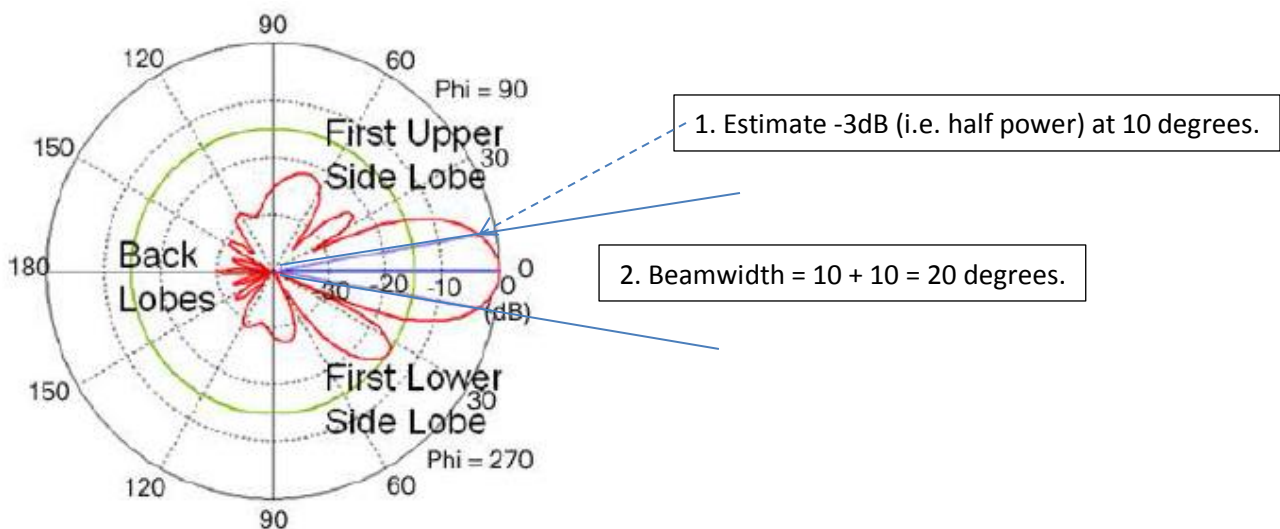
90
120
60
Phi = 90
150
First Upper Side Lobe
30
180
Back Lobes
-30 -20 -10 0
0
(dB)
150
First Lower Side Lobe
30
Phi = 270
120
60
90

1. Estimate -3dB (i.e. half power) at 10 degrees.

2. Beamwidth = 10 + 10 = 20 degrees.